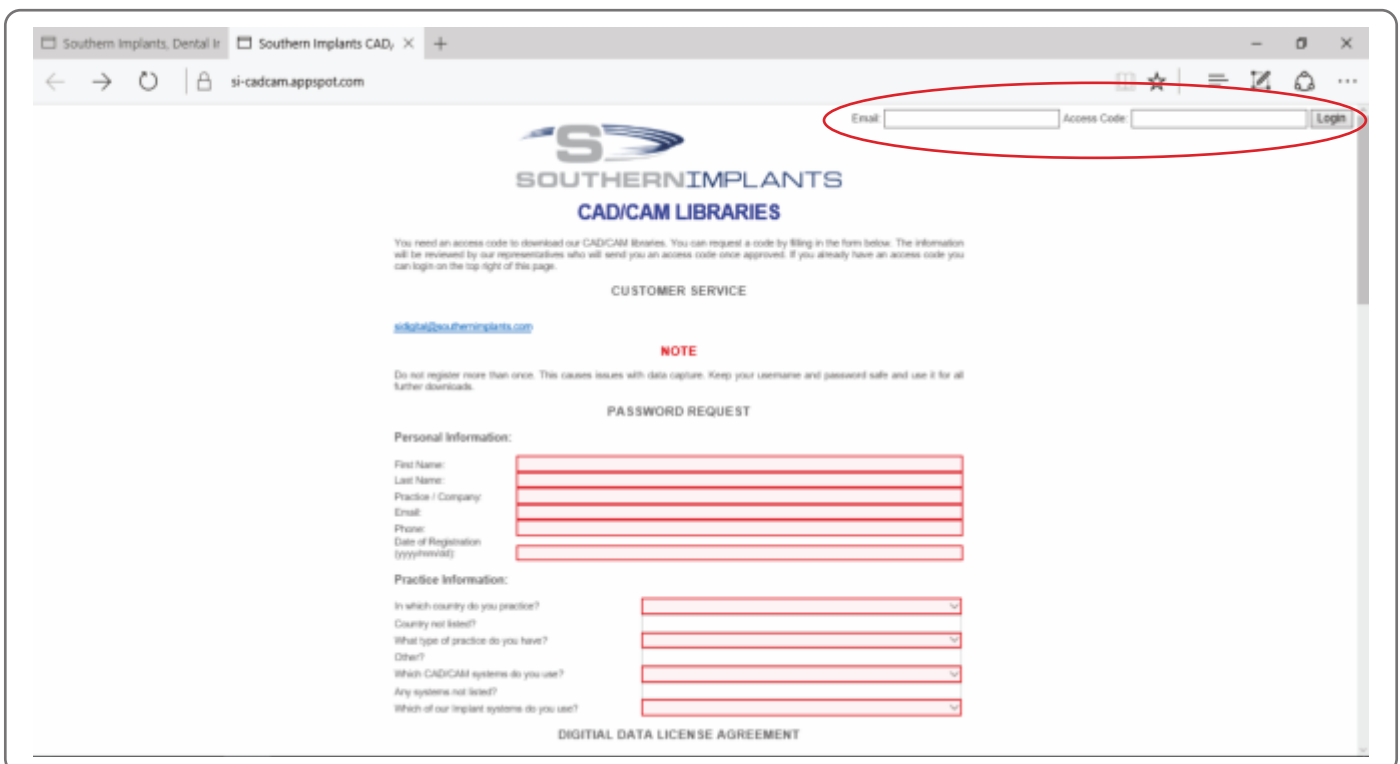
Southern Implants, Dental Ir
Southern Implants CAD,
si-cadcam.appspot.com

Email: Access Code: Login

SOUTHERNIMPLANTS
CAD/CAM LIBRARIES

You need an access code to download our CAD/CAM libraries. You can request a code by filling in the form below. The information will be reviewed by our representatives who will send you an access code once approved. If you already have an access code you can login on the top right of this page.

CUSTOMER SERVICE

sidigital@southernimplants.com

NOTE

Do not register more than once. This causes issues with data capture. Keep your username and password safe and use it for all further downloads.

PASSWORD REQUEST

Personal Information:

First Name:
Last Name:
Practice / Company:
Email:
Phone:
Date of Registration (yyyy/mm/dd):

Practice Information:

In which country do you practice?
Country not listed?
What type of practice do you have?
Other?
Which CAD/CAM systems do you use?
Any systems not listed?
Which of our Implant systems do you use?

DIGITIAL DATA LICENSE AGREEMENT